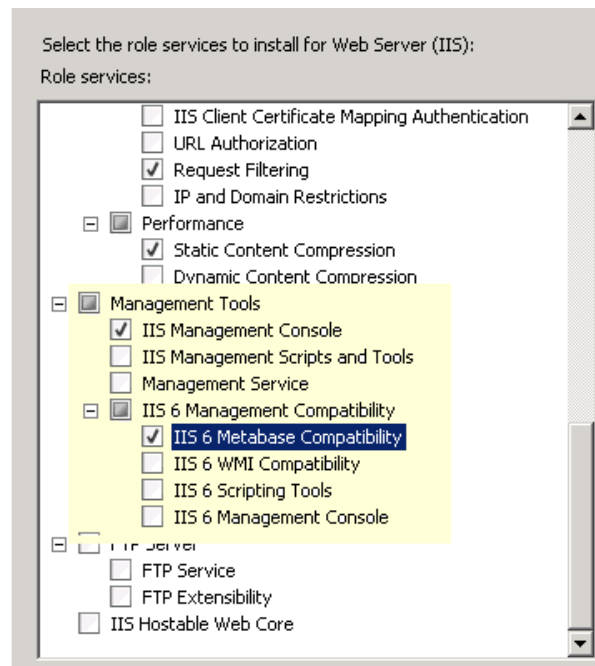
Select the role services to install for Web Server (IIS):

Role services:

IIS Client Certificate Mapping Authentication
URL Authorization
Request Filtering
IP and Domain Restrictions
Performance
Static Content Compression
Dynamic Content Compression
Management Tools
IIS Management Console
IIS Management Scripts and Tools
Management Service
IIS 6 Management Compatibility
IIS 6 Metabase Compatibility
IIS 6 WMI Compatibility
IIS 6 Scripting Tools
IIS 6 Management Console
FTP Server
FTP Service
FTP Extensibility
IIS Hostable Web Core